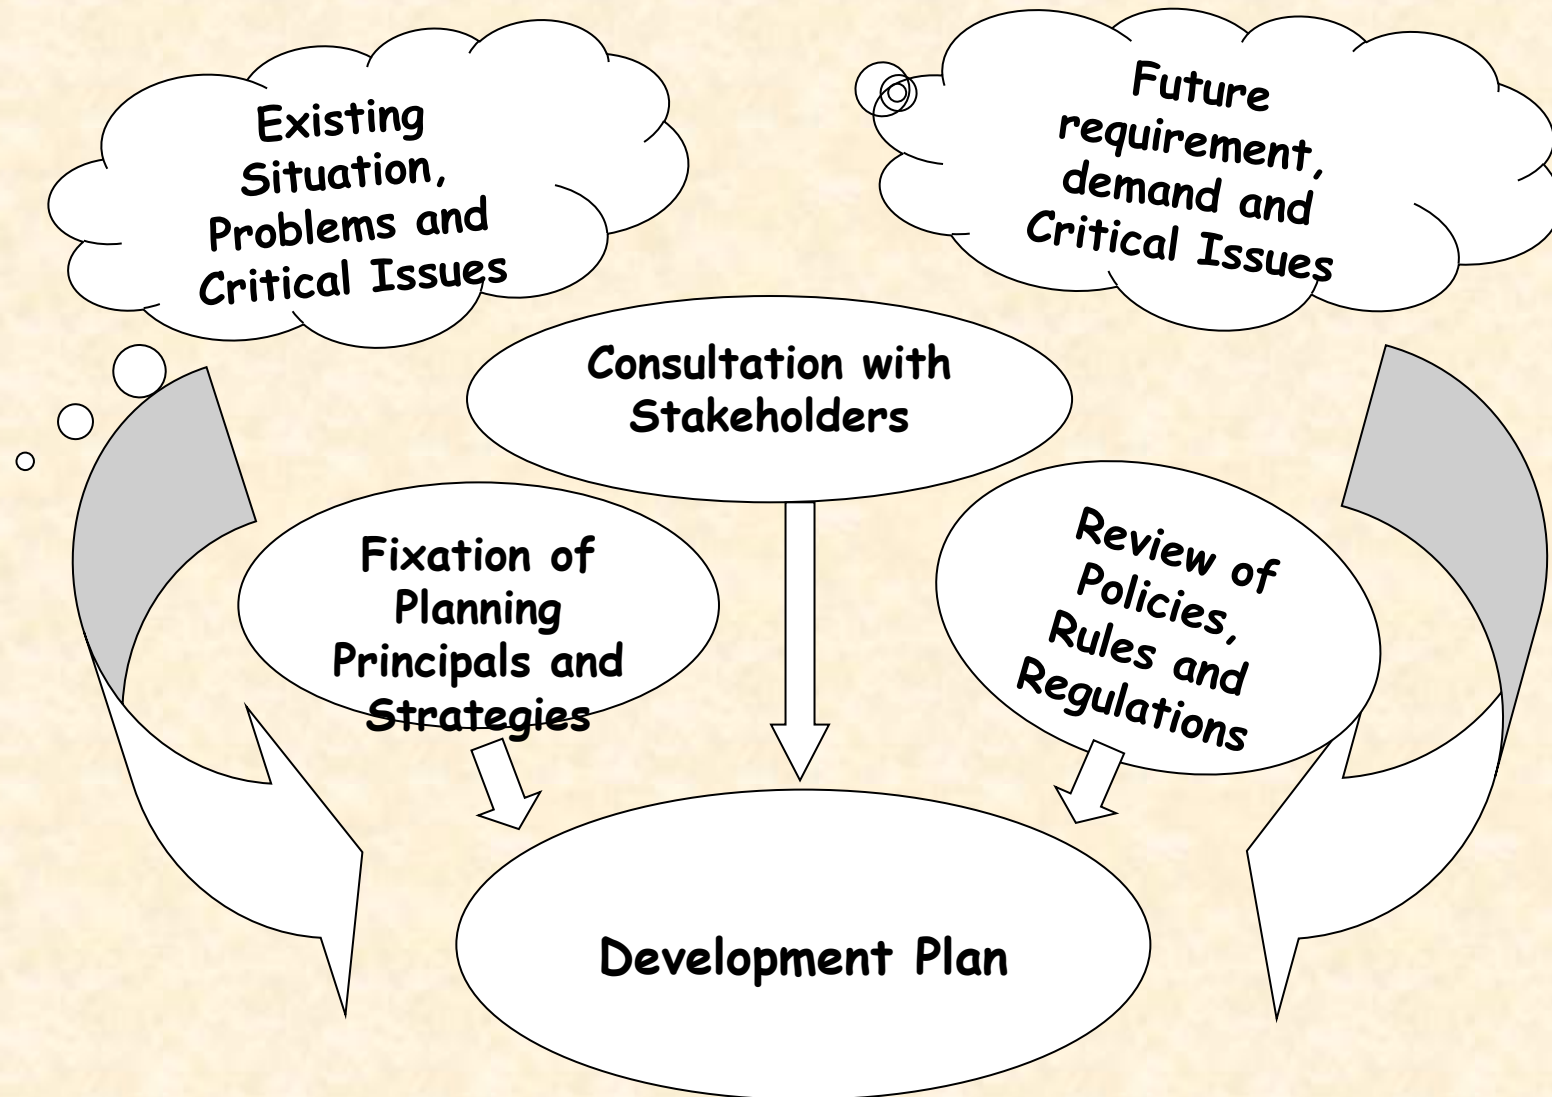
Existing Situation, Problems and Critical Issues

Future requirement, demand and Critical Issues

Consultation with Stakeholders

Fixation of Planning Principals and Strategies

Review of Policies, Rules and Regulations

Development Plan